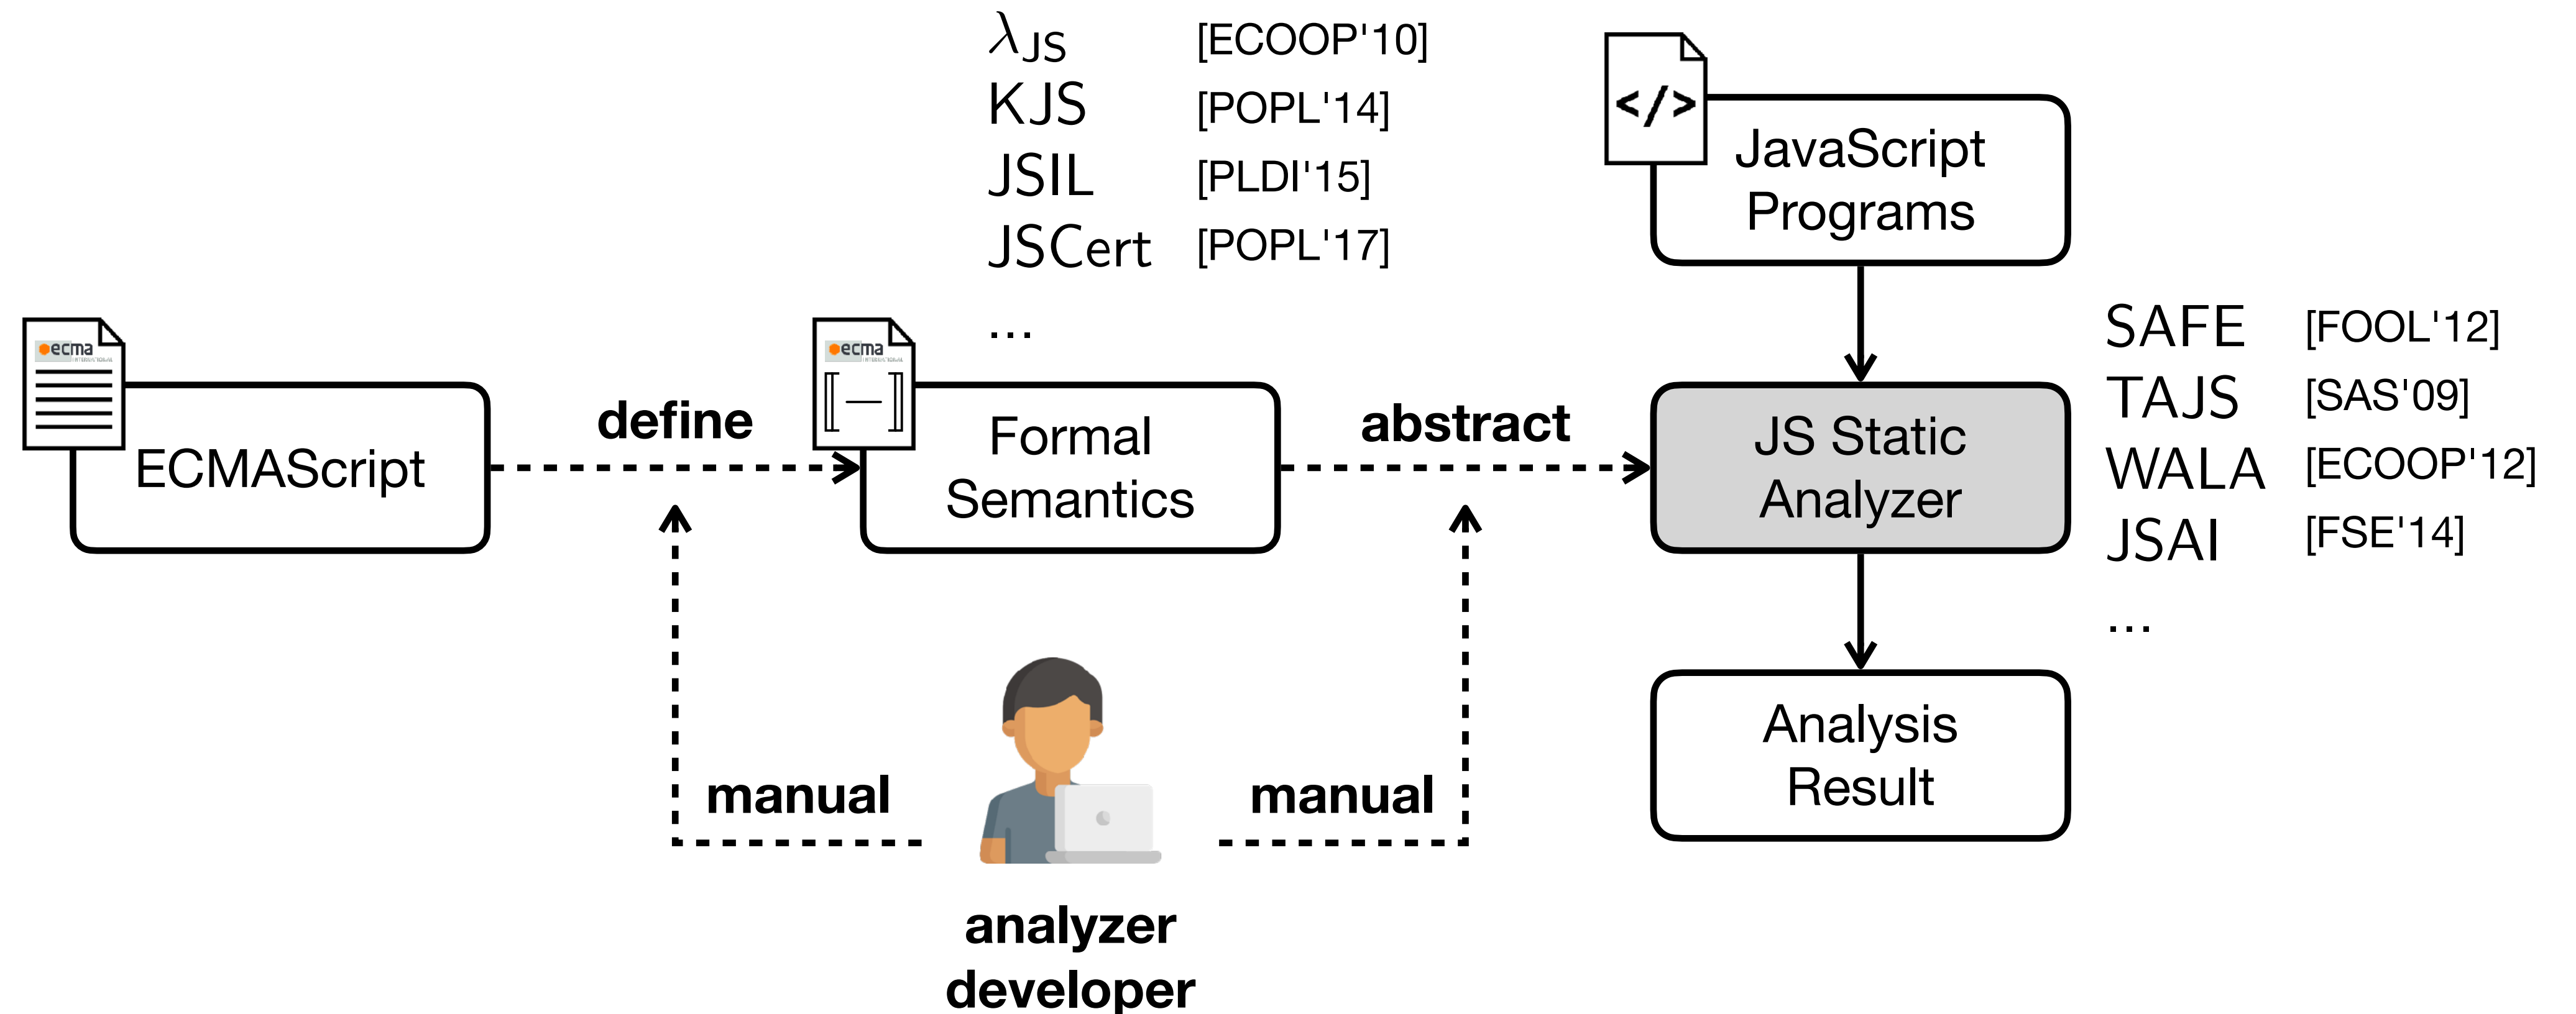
$\lambda_{JS}$ [ECOOP'10]
KJS [POPL'14]
JSIL [PLDI'15]
JSCert [POPL'17]
...

</>

JavaScript Programs

ecma

ECMAScript

define

ecma

$[\![-]\!]$

Formal Semantics

abstract

JS Static Analyzer

SAFE [FOOL'12]
TAJS [SAS'09]
WALA [ECOOP'12]
JSAI [FSE'14]
...

Analysis Result

manual

manual

analyzer developer